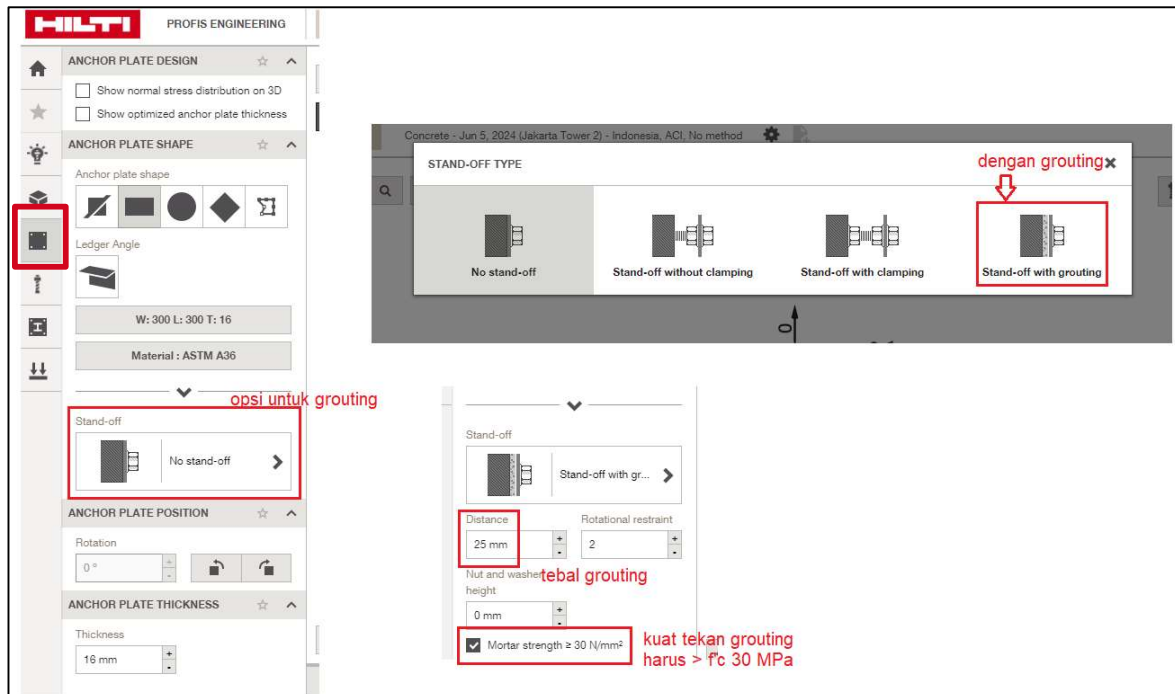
HILTI PROFIS ENGINEERING

ANCHOR PLATE DESIGN

Show normal stress distribution on 3D

Show optimized anchor plate thickness

ANCHOR PLATE SHAPE

Anchor plate shape

Ledger Angle

W: 300 L: 300 T: 16

Material : ASTM A36

opsi untuk grouting

Stand-off

No stand-off

ANCHOR PLATE POSITION

Rotation

0 °

ANCHOR PLATE THICKNESS

Thickness

16 mm

Concrete - Jun 5, 2024 (Jakarta Tower 2) - Indonesia, ACI, No method

STAND-OFF TYPE

dengan grouting

No stand-off

Stand-off without clamping

Stand-off with clamping

Stand-off with grouting

Stand-off

Stand-off with gr...

Distance

25 mm

Rotational restraint

2

Nut and washer height

tebal grouting

0 mm

Mortar strength ≥ 30 N/mm²

kuat tekan grouting harus > f'c 30 MPa